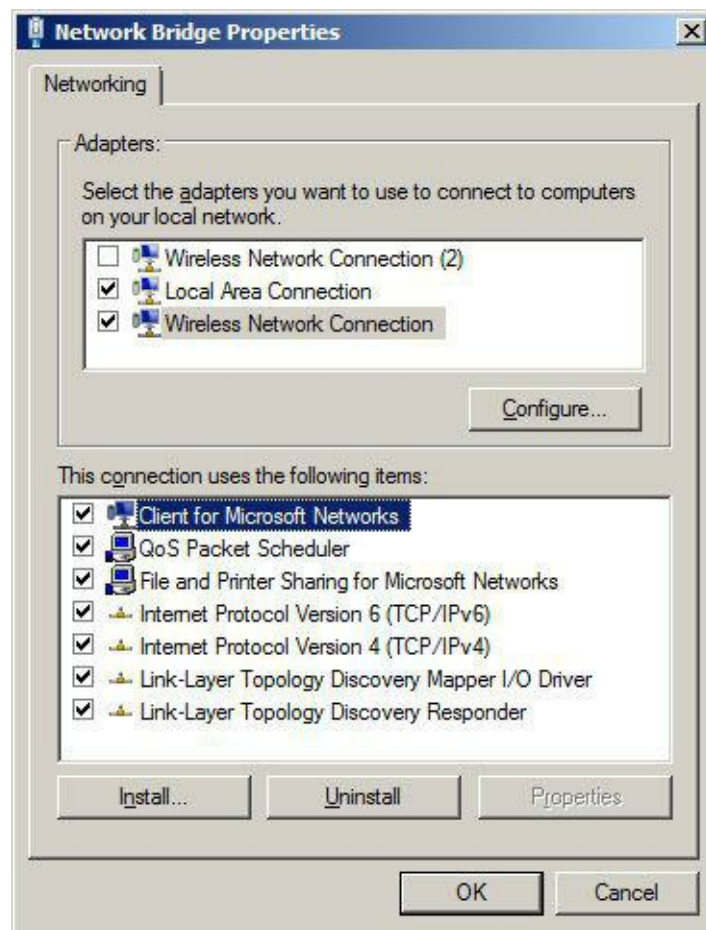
Network Bridge Properties

Networking

Adapters:

Select the adapters you want to use to connect to computers on your local network.

Wireless Network Connection (2)
Local Area Connection
Wireless Network Connection

Configure...

This connection uses the following items:

Client for Microsoft Networks
QoS Packet Scheduler
File and Printer Sharing for Microsoft Networks
Internet Protocol Version 6 (TCP/IPv6)
Internet Protocol Version 4 (TCP/IPv4)
Link-Layer Topology Discovery Mapper I/O Driver
Link-Layer Topology Discovery Responder

Install...
Uninstall
Properties

OK
Cancel